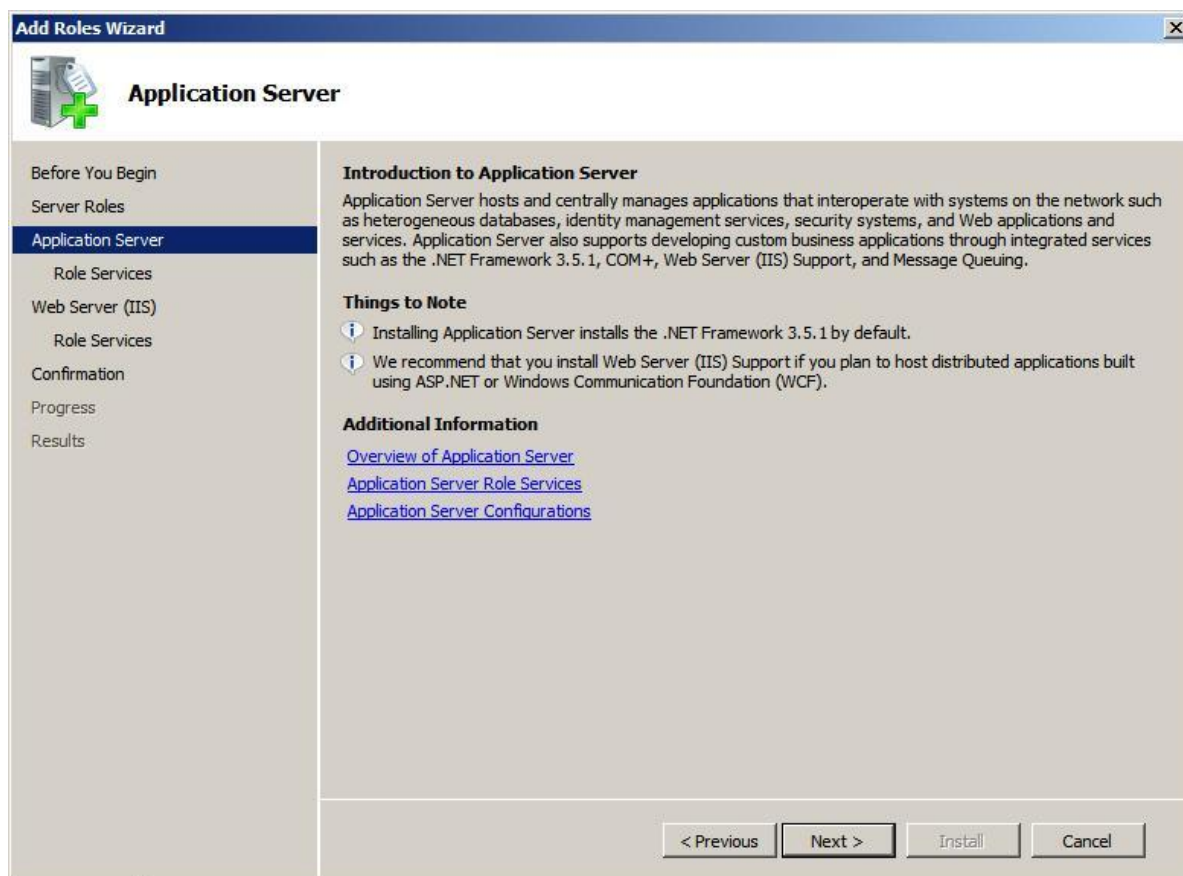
Add Roles Wizard

Application Server

Before You Begin
Server Roles
Application Server
Role Services
Web Server (IIS)
Role Services
Confirmation
Progress
Results

Introduction to Application Server

Application Server hosts and centrally manages applications that interoperate with systems on the network such as heterogeneous databases, identity management services, security systems, and Web applications and services. Application Server also supports developing custom business applications through integrated services such as the .NET Framework 3.5.1, COM+, Web Server (IIS) Support, and Message Queuing.

Things to Note

Installing Application Server installs the .NET Framework 3.5.1 by default.

We recommend that you install Web Server (IIS) Support if you plan to host distributed applications built using ASP.NET or Windows Communication Foundation (WCF).

Additional Information

Overview of Application Server
Application Server Role Services
Application Server Configurations

< Previous
Next >
Install
Cancel